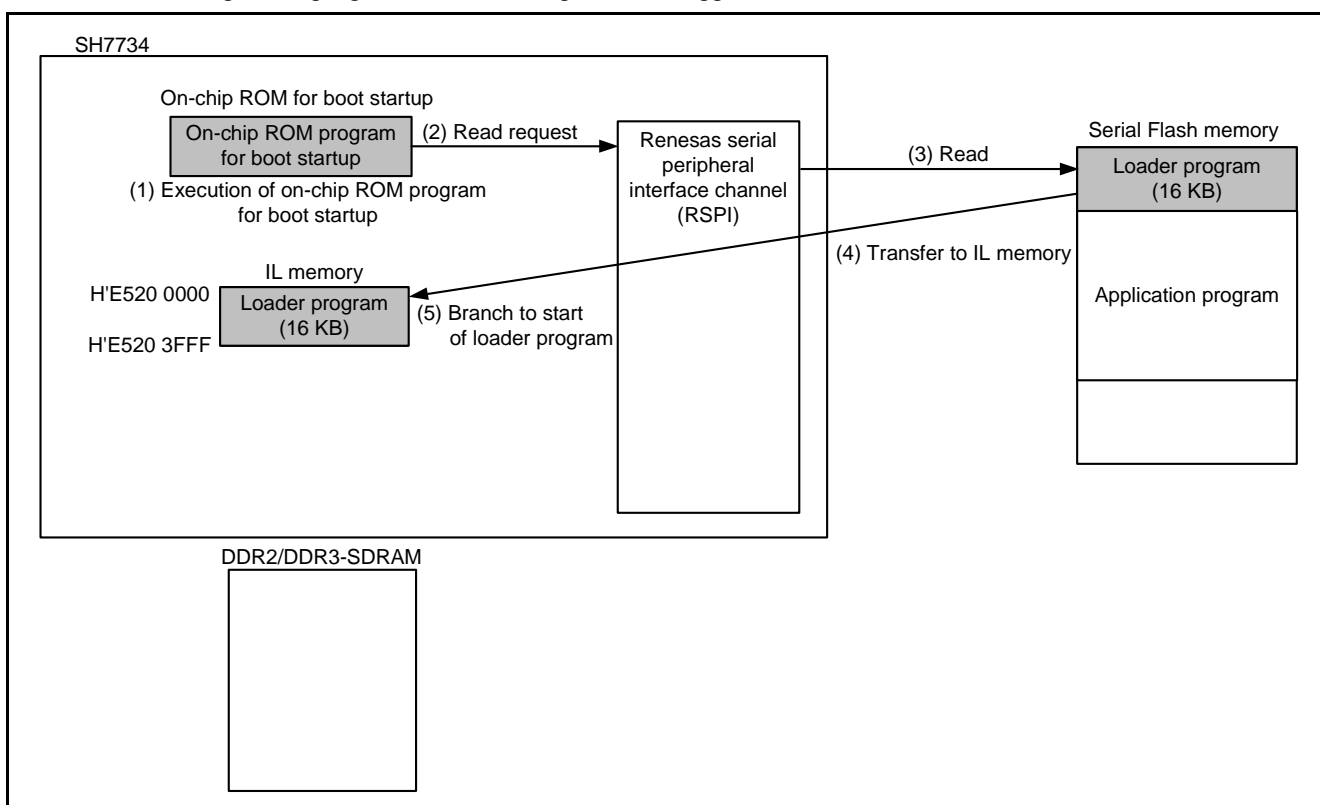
SH7734

On-chip ROM for boot startup

On-chip ROM program for boot startup

(1) Execution of on-chip ROM program for boot startup

(2) Read request

Renesas serial peripheral interface channel (RSPI)

(3) Read

Serial Flash memory

Loader program (16 KB)

Application program

(4) Transfer to IL memory

IL memory

H'E520 0000

H'E520 3FFF

Loader program (16 KB)

(5) Branch to start of loader program

DDR2/DDR3-SDRAM